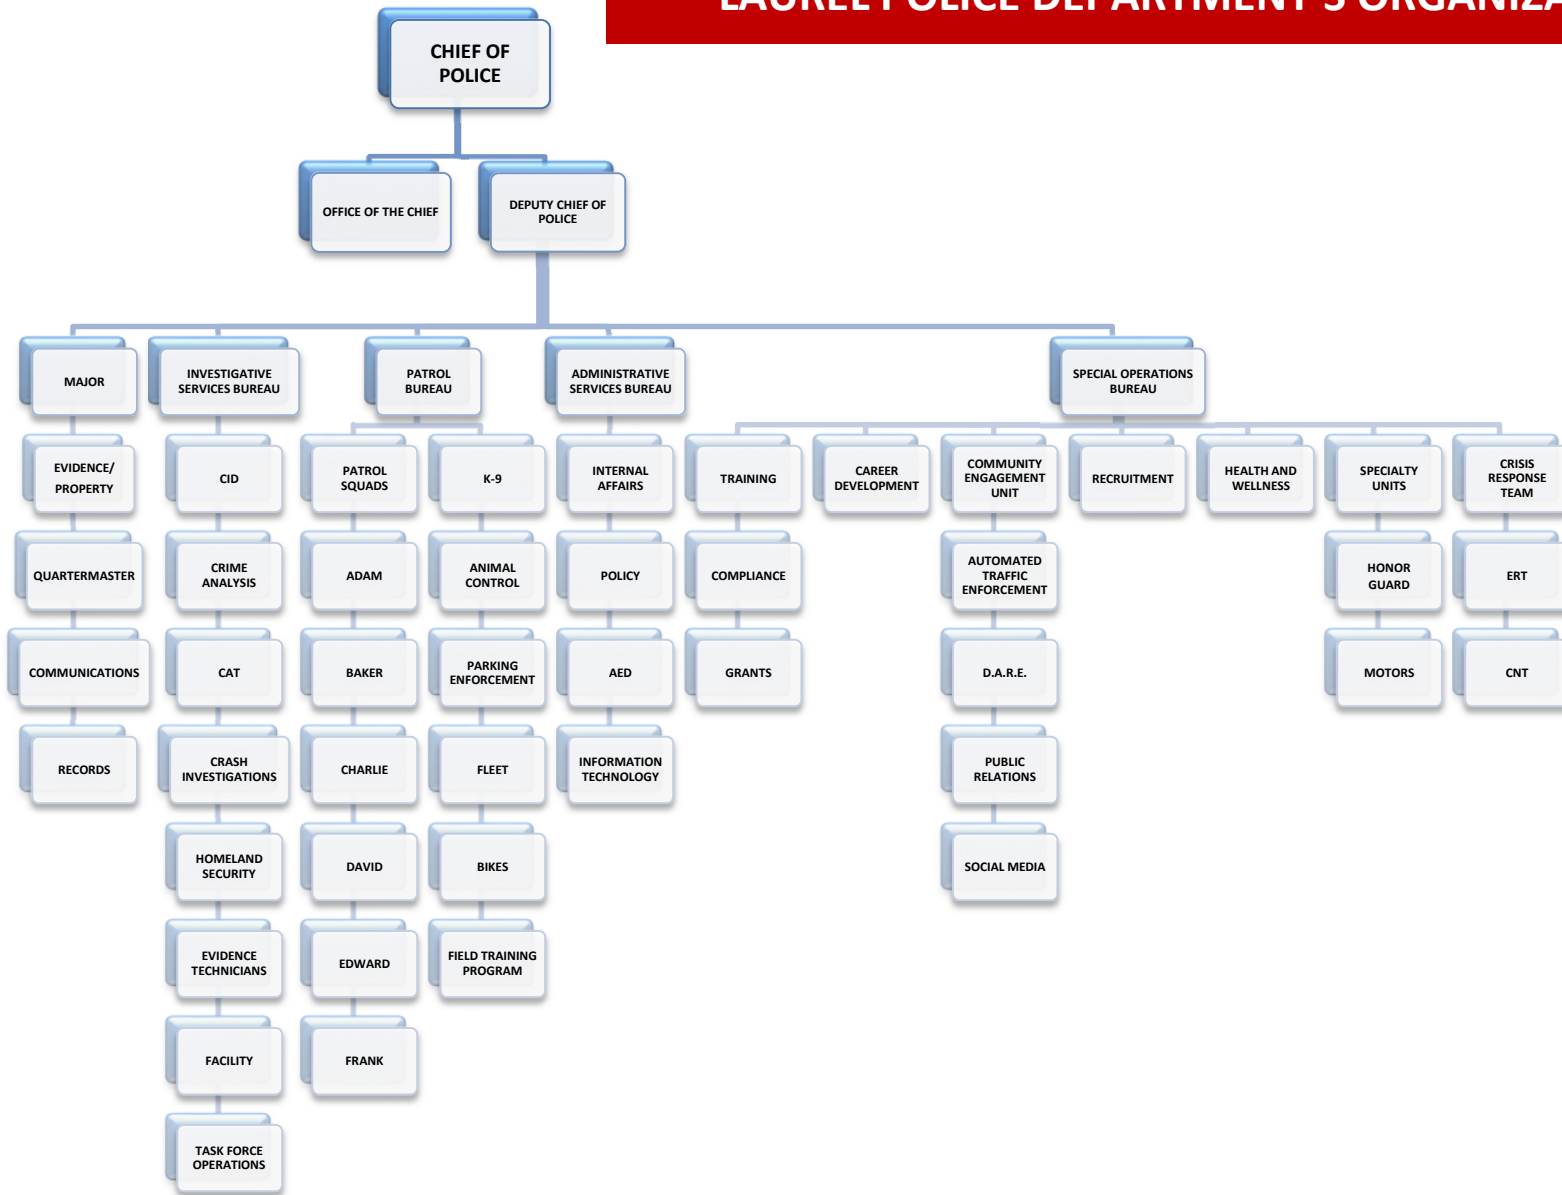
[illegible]

CHIEF OF POLICE

OFFICE OF THE CHIEF

DEPUTY CHIEF OF POLICE

MAJOR

EVIDENCE/ PROPERTY

QUARTERMASTER

COMMUNICATIONS

RECORDS

INVESTIGATIVE SERVICES BUREAU

CID

CRIME ANALYSIS

CAT

CRASH INVESTIGATIONS

HOMELAND SECURITY

EVIDENCE TECHNICIANS

FACILITY

TASK FORCE OPERATIONS

PATROL BUREAU

PATROL SQUADS

ADAM

BAKER

CHARLIE

DAVID

EDWARD

FRANK

K-9

ANIMAL CONTROL

PARKING ENFORCEMENT

FLEET

BIKES

FIELD TRAINING PROGRAM

ADMINISTRATIVE SERVICES BUREAU

INTERNAL AFFAIRS

POLICY

AED

INFORMATION TECHNOLOGY

SPECIAL OPERATIONS BUREAU

TRAINING

COMPLIANCE

GRANTS

CAREER DEVELOPMENT

COMMUNITY ENGAGEMENT UNIT

AUTOMATED TRAFFIC ENFORCEMENT

D.A.R.E.

PUBLIC RELATIONS

SOCIAL MEDIA

RECRUITMENT

HEALTH AND WELLNESS

SPECIALTY UNITS

HONOR GUARD

MOTORS

CRISIS RESPONSE TEAM

ERT

CNT